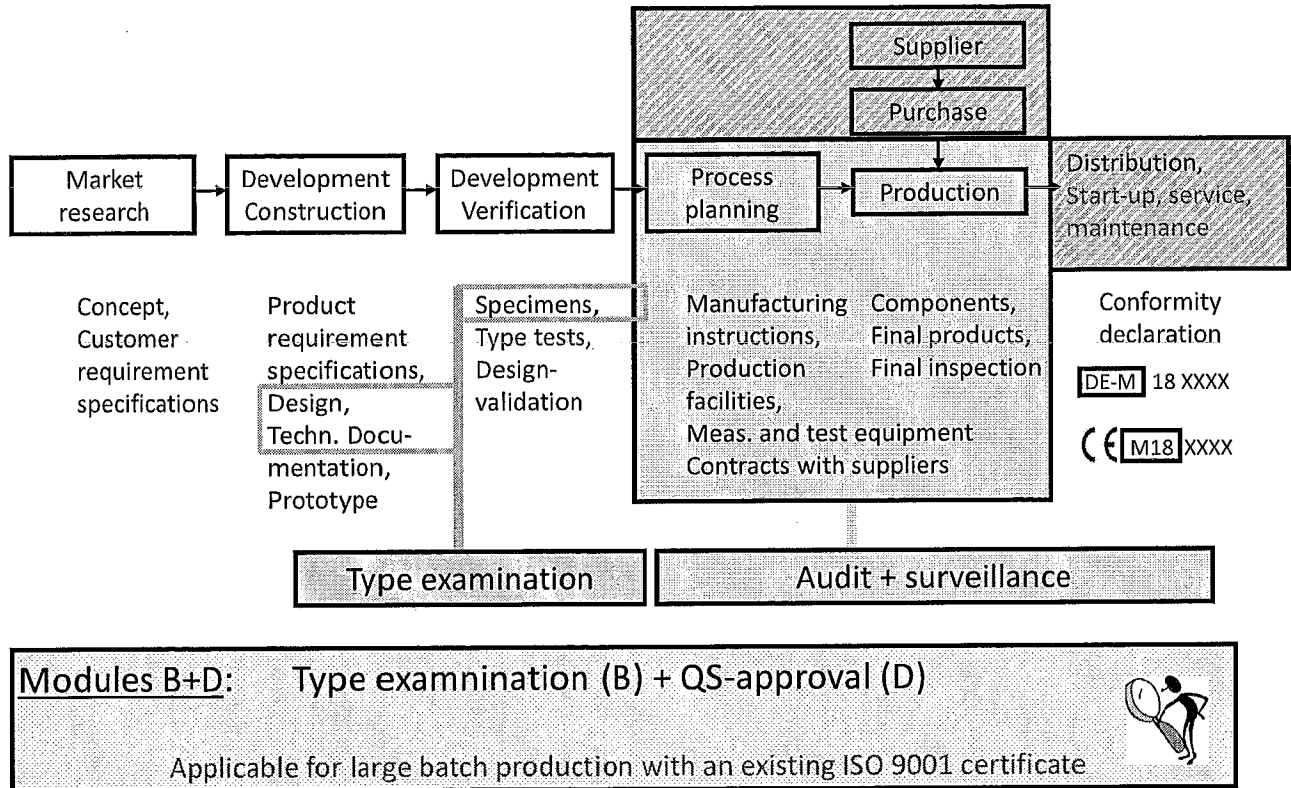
Supplier

Purchase

Market research

Development Construction

Development Verification

Process planning

Production

Distribution, Start-up, service, maintenance

Concept, Customer requirement specifications

Product requirement specifications, Design, Techn. Documentation, Prototype

Specimens, Type tests, Design-validation

Manufacturing instructions, Production facilities, Meas. and test equipment Contracts with suppliers

Components, Final products, Final inspection

Conformity declaration

DE-M 18 XXXX

CE M18 XXXX

Type examination

Audit + surveillance

Modules B+D: Type examnination (B) + QS-approval (D)

Applicable for large batch production with an existing ISO 9001 certificate